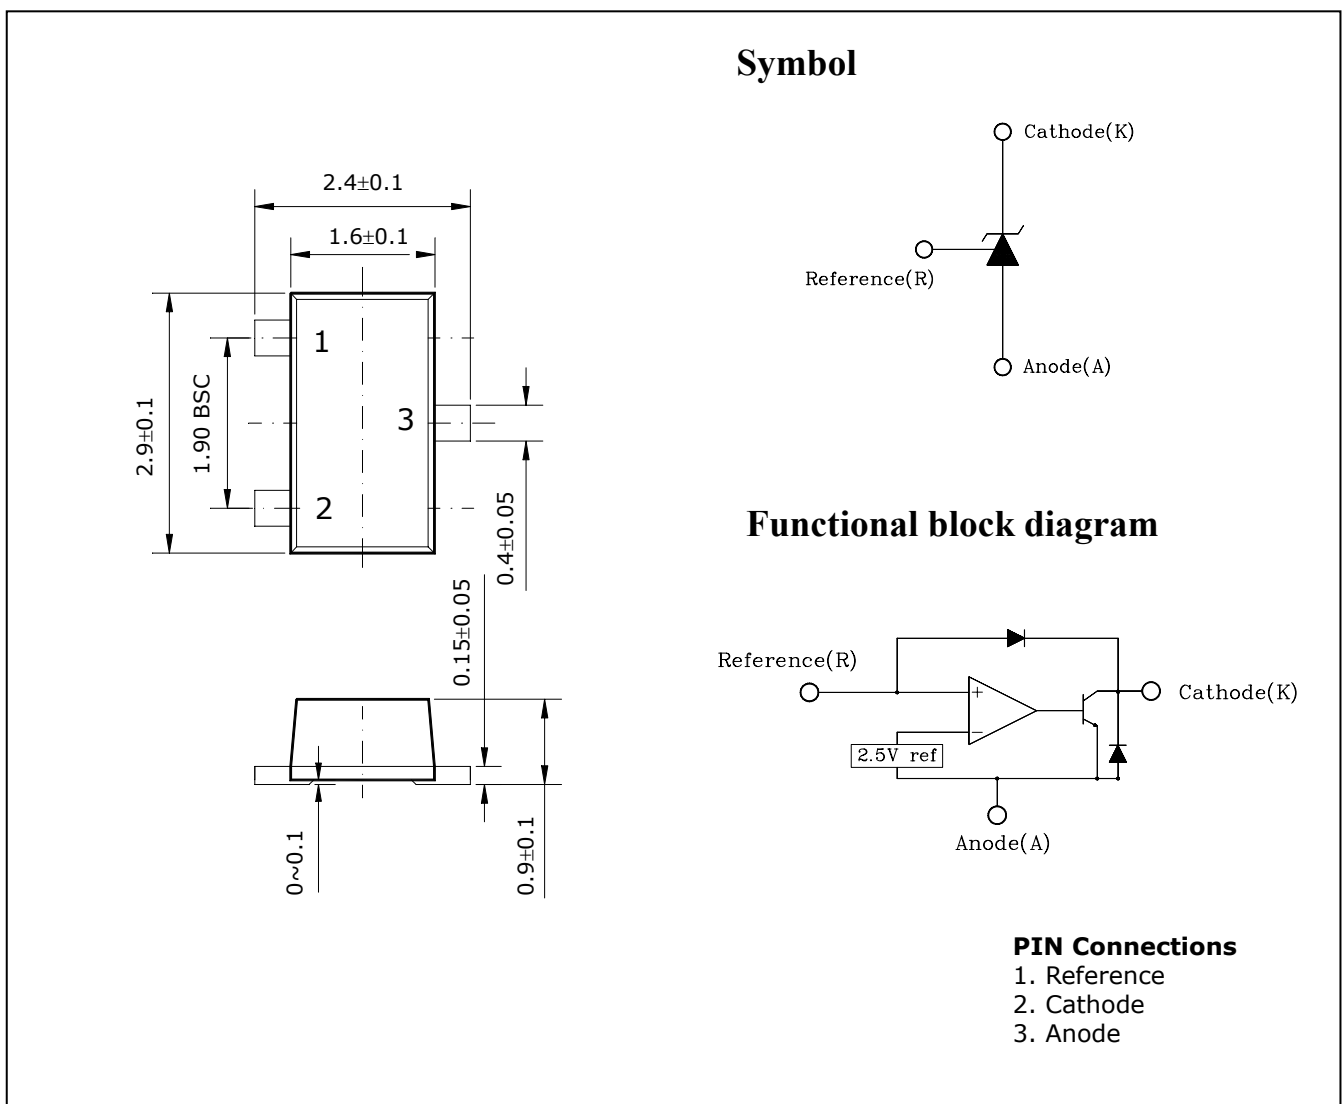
Symbol

2.4±0.1

1.6±0.1

1

3

2

2.9±0.1

1.90 BSC

0.4±0.05

0.15±0.05

0~0.1

0.9±0.1

Cathode(K)

Reference(R)

Anode(A)

Functional block diagram

Reference(R)

+

−

Cathode(K)

2.5V ref

Anode(A)

PIN Connections
1. Reference
2. Cathode
3. Anode